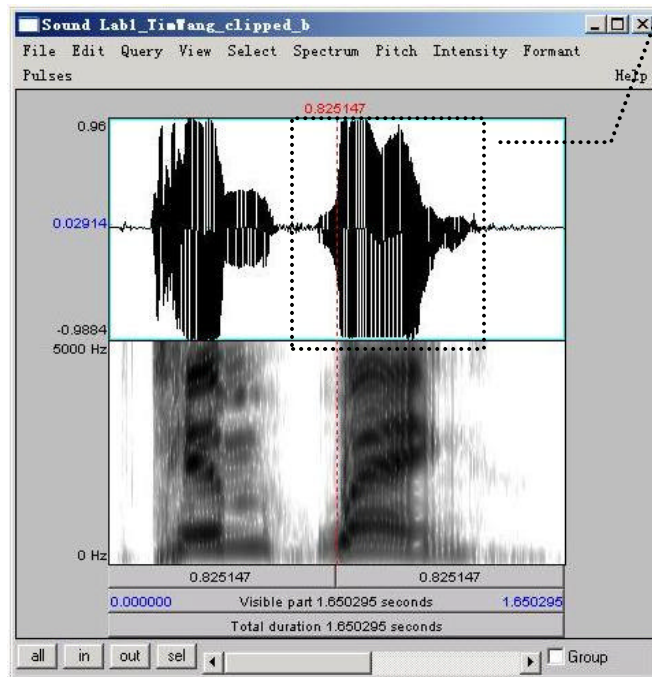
Sound Lab1_TimWang_clipped_b

File Edit Query View Select Spectrum Pitch Intensity Formant Pulses Help

0.825147

0.96

0.02914

-0.9884

5000 Hz

0 Hz

| 0.825147 | 0.825147 |
|---|---|

0.000000 Visible part 1.650295 seconds 1.650295

Total duration 1.650295 seconds

all in out sel Group